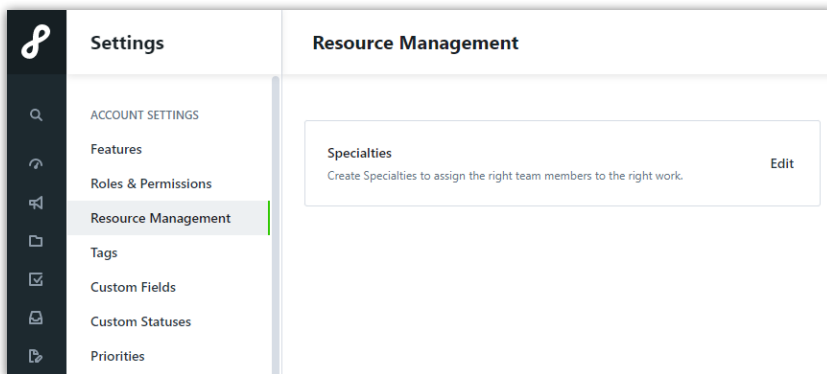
Settings

ACCOUNT SETTINGS
Features
Roles & Permissions
Resource Management
Tags
Custom Fields
Custom Statuses
Priorities

Resource Management

Specialties
Create Specialties to assign the right team members to the right work.
Edit